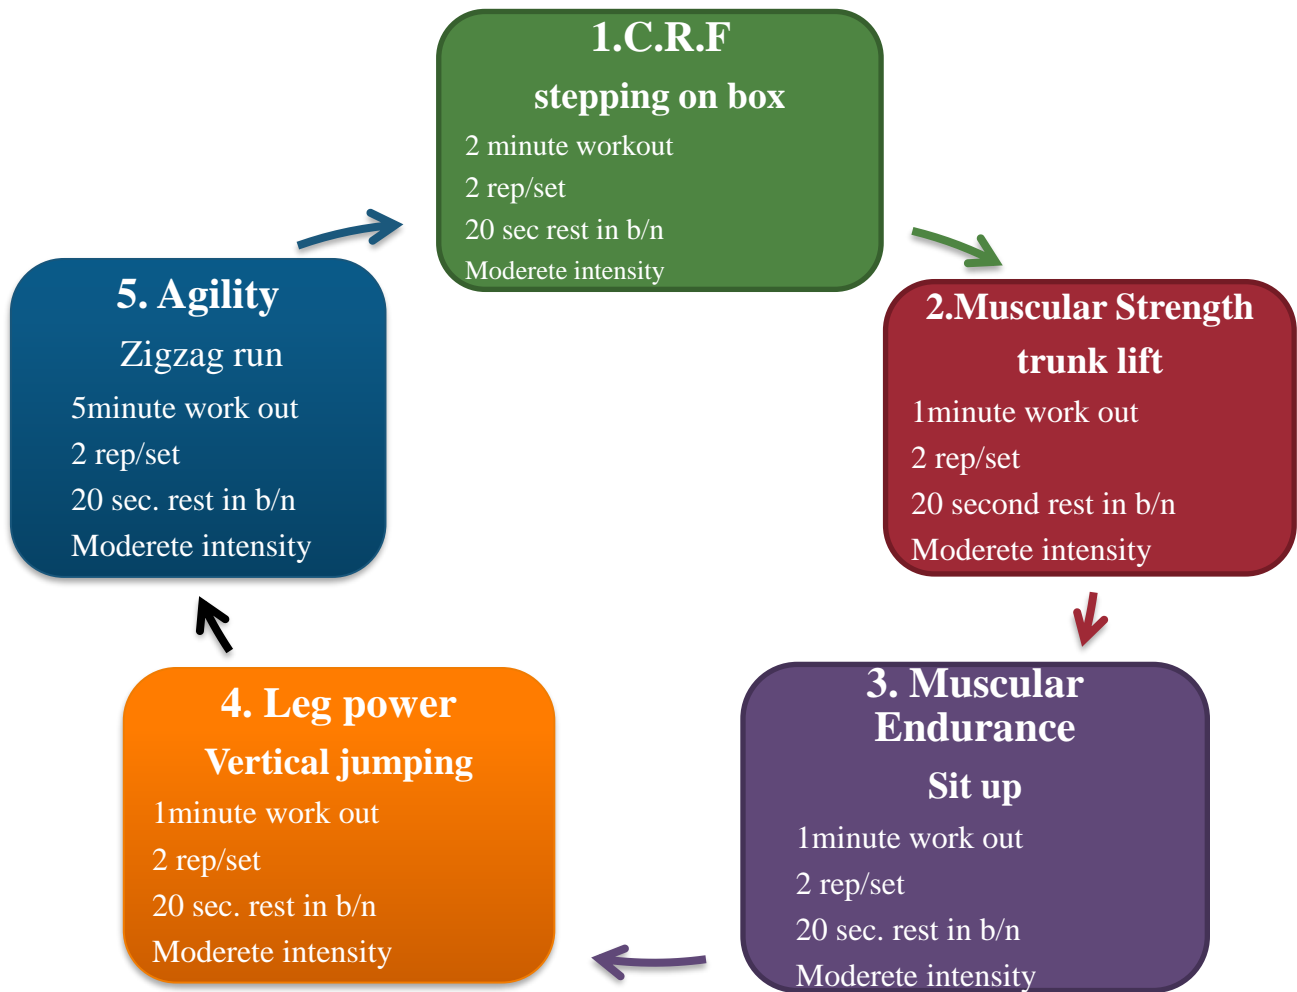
1.C.R.F
stepping on box
2 minute workout
2 rep/set
20 sec rest in b/n
Moderete intensity

2.Muscular Strength
trunk lift
1minute work out
2 rep/set
20 second rest in b/n
Moderete intensity

3. Muscular Endurance
Sit up
1minute work out
2 rep/set
20 sec. rest in b/n
Moderete intensity

4. Leg power
Vertical jumping
1minute work out
2 rep/set
20 sec. rest in b/n
Moderete intensity

5. Agility
Zigzag run
5minute work out
2 rep/set
20 sec. rest in b/n
Moderete intensity